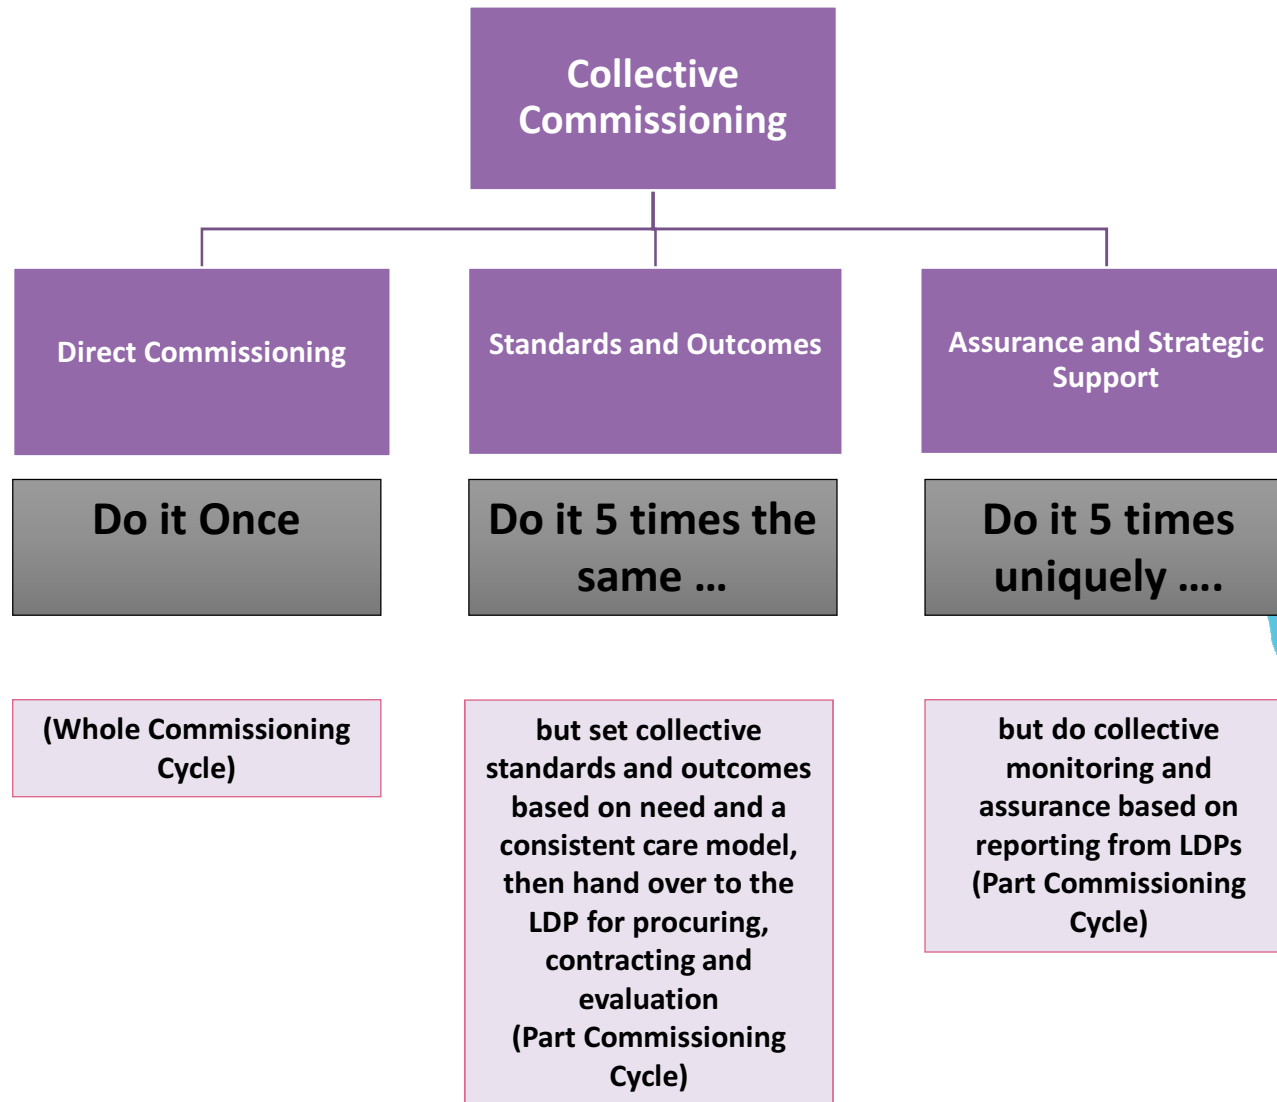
Collective Commissioning

Direct Commissioning

Standards and Outcomes

Assurance and Strategic Support

Do it Once

Do it 5 times the same …

Do it 5 times uniquely ….

(Whole Commissioning Cycle)

but set collective standards and outcomes based on need and a consistent care model, then hand over to the LDP for procuring, contracting and evaluation
(Part Commissioning Cycle)

but do collective monitoring and assurance based on reporting from LDPs
(Part Commissioning Cycle)